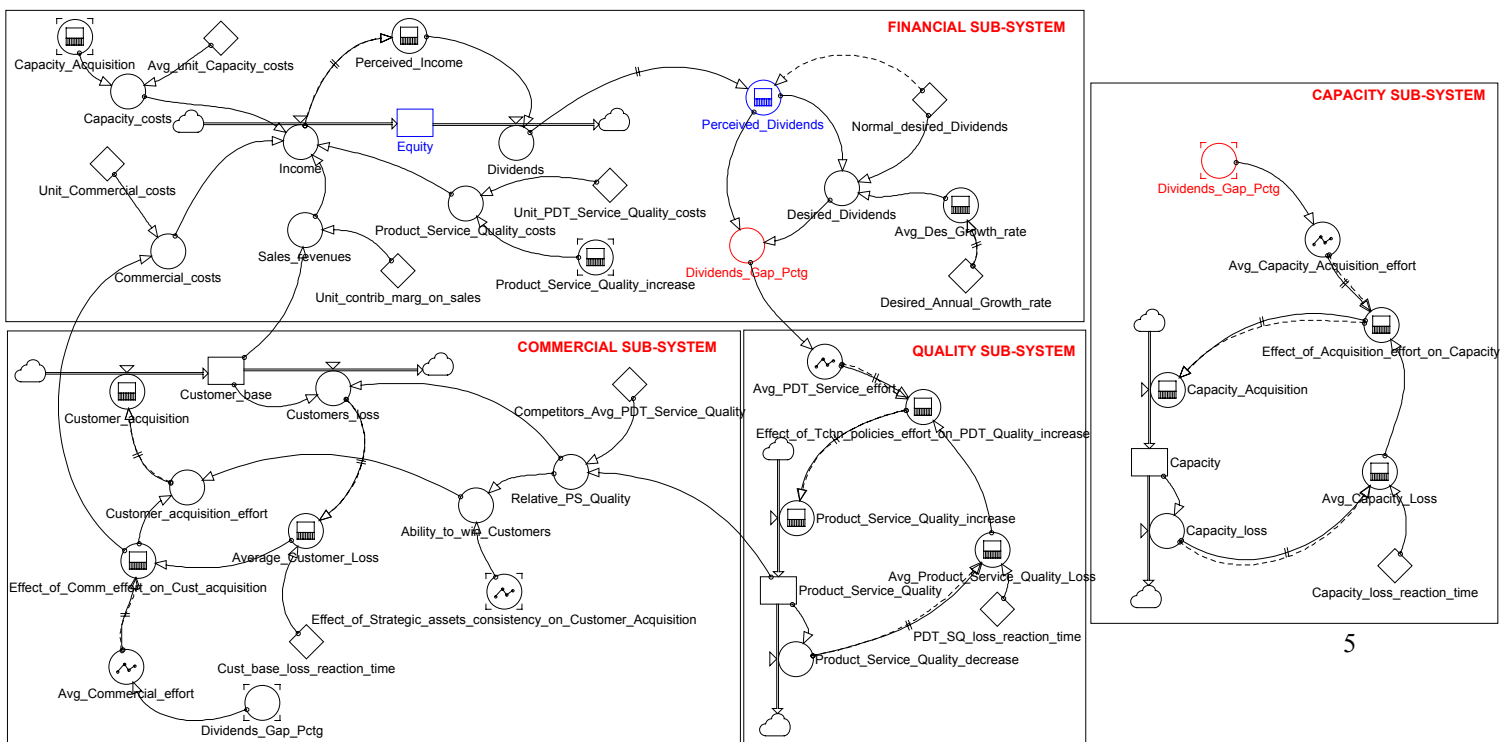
FINANCIAL SUB-SYSTEM

Capacity_Acquisition
Avg_unit_Capacity_costs
Perceived_Income
Capacity_costs
Income
Equity
Dividends
Perceived_Dividends
Normal_desired_Dividends
Unit_Commercial_costs
Desired_Dividends
Unit_PDT_Service_Quality_costs
Product_Service_Quality_costs
Avg_Des_Growth_rate
Commercial_costs
Sales_revenues
Product_Service_Quality_increase
Dividends_Gap_Pctg
Unit_contrib_marg_on_sales
Desired_Annual_Growth_rate

CAPACITY SUB-SYSTEM

Dividends_Gap_Pctg
Avg_Capacity_Acquisition_effort
Effect_of_Acquisition_effort_on_Capacity
Capacity_Acquisition
Capacity
Avg_Capacity_Loss
Capacity_loss
Capacity_loss_reaction_time

COMMERCIAL SUB-SYSTEM

Customer_base
Customer_acquisition
Customers_loss
Competitors_Avg_PDT_Service_Quality
Customer_acquisition_effort
Relative_PS_Quality
Ability_to_win_Customers
Average_Customer_Loss
Effect_of_Comm_effort_on_Cust_acquisition
Effect_of_Strategic_assets_consistency_on_Customer_Acquisition
Cust_base_loss_reaction_time
Avg_Commercial_effort
Dividends_Gap_Pctg

QUALITY SUB-SYSTEM

Avg_PDT_Service_effort
Effect_of_Tchn_policies_effort_on_PDT_Quality_increase
Product_Service_Quality_increase
Avg_Product_Service_Quality_Loss
Product_Service_Quality
PDT_SQ_loss_reaction_time
Product_Service_Quality_decrease

5